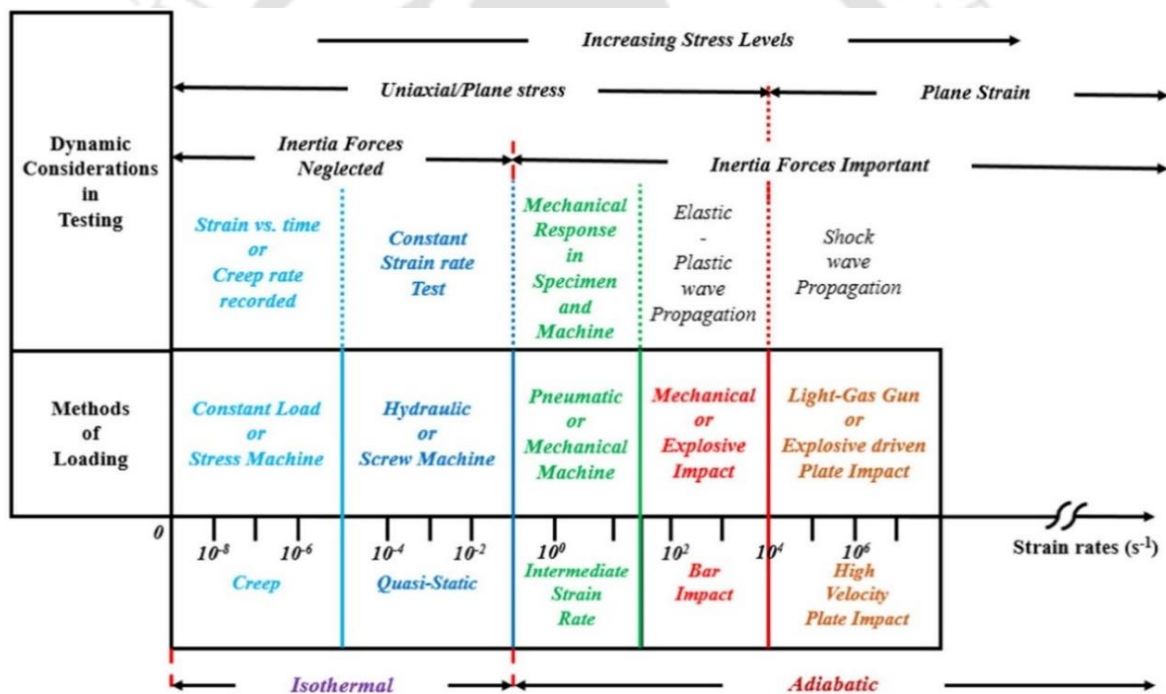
Increasing Stress Levels

Uniaxial/Plane stress

Plane Strain

Dynamic Considerations in Testing

Inertia Forces Neglected

Inertia Forces Important

Strain vs. time or Creep rate recorded

Constant Strain rate Test

Mechanical Response in Specimen and Machine

Elastic - Plastic wave Propagation

Shock wave Propagation

Methods of Loading

Constant Load or Stress Machine

Hydraulic or Screw Machine

Pneumatic or Mechanical Machine

Mechanical or Explosive Impact

Light-Gas Gun or Explosive driven Plate Impact

0

$10^{-8}$ $10^{-6}$ $10^{-4}$ $10^{-2}$ $10^{0}$ $10^{2}$ $10^{4}$ $10^{6}$

Strain rates ($s^{-1}$)

Creep

Quasi-Static

Intermediate Strain Rate

Bar Impact

High Velocity Plate Impact

Isothermal

Adiabatic